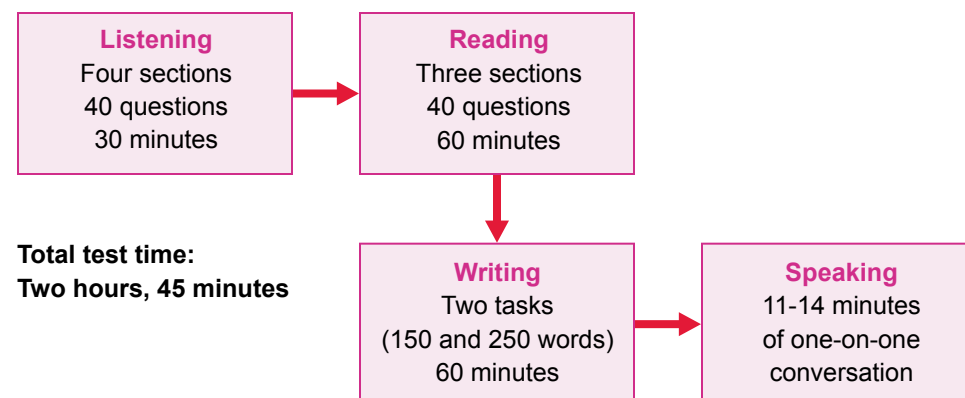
Listening
Four sections
40 questions
30 minutes

Reading
Three sections
40 questions
60 minutes

Total test time:
Two hours, 45 minutes

Writing
Two tasks
(150 and 250 words)
60 minutes

Speaking
11-14 minutes
of one-on-one
conversation